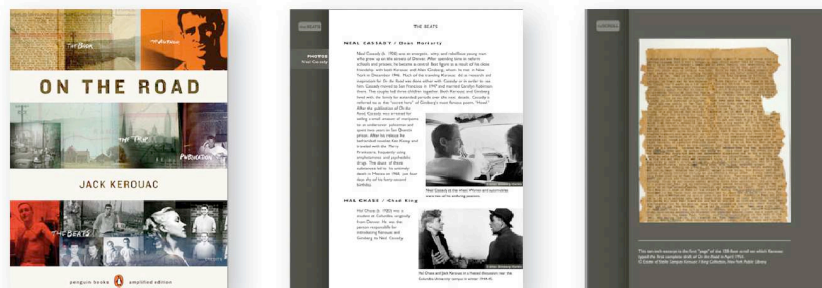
THE BOOK

THE AUTHOR

ON THE ROAD

THE TRIP

THE PUBLICATION

JACK KEROUAC

THE BEATS

penguin books   amplified edition

THE BEATS

NEAL CASSADY / Dean Moriarty

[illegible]

Neal Cassady (b. 1926) was an energetic, witty and rebellious young man who grew up on the streets of Denver. After spending time in reform schools and prisons, he became a central Beat figure as a result of his close friendship with Jack Kerouac and Allen Ginsberg, whom he met in New York in December 1946. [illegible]

After the publication of On the Road, Cassady was arrested for selling a small amount of marijuana to an undercover policeman and spent two years in San Quentin prison. After his release he befriended novelist Ken Kesey and traveled with the Merry Pranksters, frequently using amphetamines and psychedelic drugs. The abuse of these substances led to his untimely death in Mexico in 1968, just four days shy of his forty-second birthday.

Neal Cassady at the wheel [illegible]

HAL CHASE / Chad King

Hal Chase (b. 1924) was a student at Columbia, originally from Denver. He was the person responsible for introducing Kerouac and Ginsberg to Neal Cassady.

Hal Chase and Jack Kerouac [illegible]

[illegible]

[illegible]